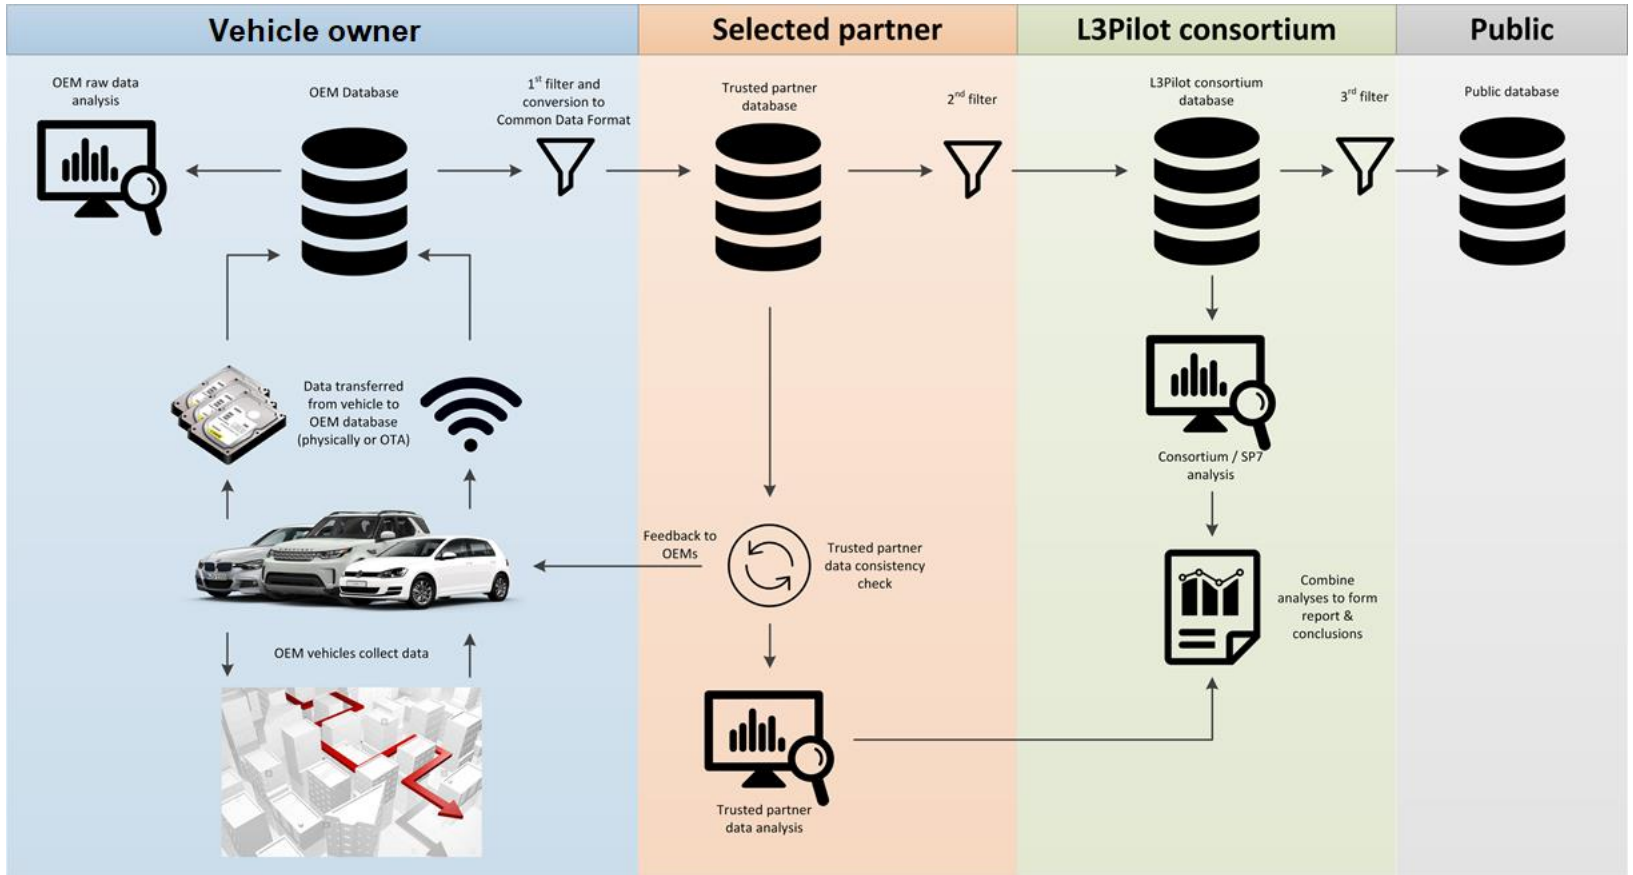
Vehicle owner

OEM raw data analysis

OEM Database

$1^{st}$ filter and conversion to Common Data Format

Data transferred from vehicle to OEM database (physically or OTA)

OEM vehicles collect data

Selected partner

Trusted partner database

$2^{nd}$ filter

Feedback to OEMs

Trusted partner data consistency check

Trusted partner data analysis

L3Pilot consortium

L3Pilot consortium database

$3^{rd}$ filter

Consortium / SP7 analysis

Combine analyses to form report & conclusions

Public

Public database